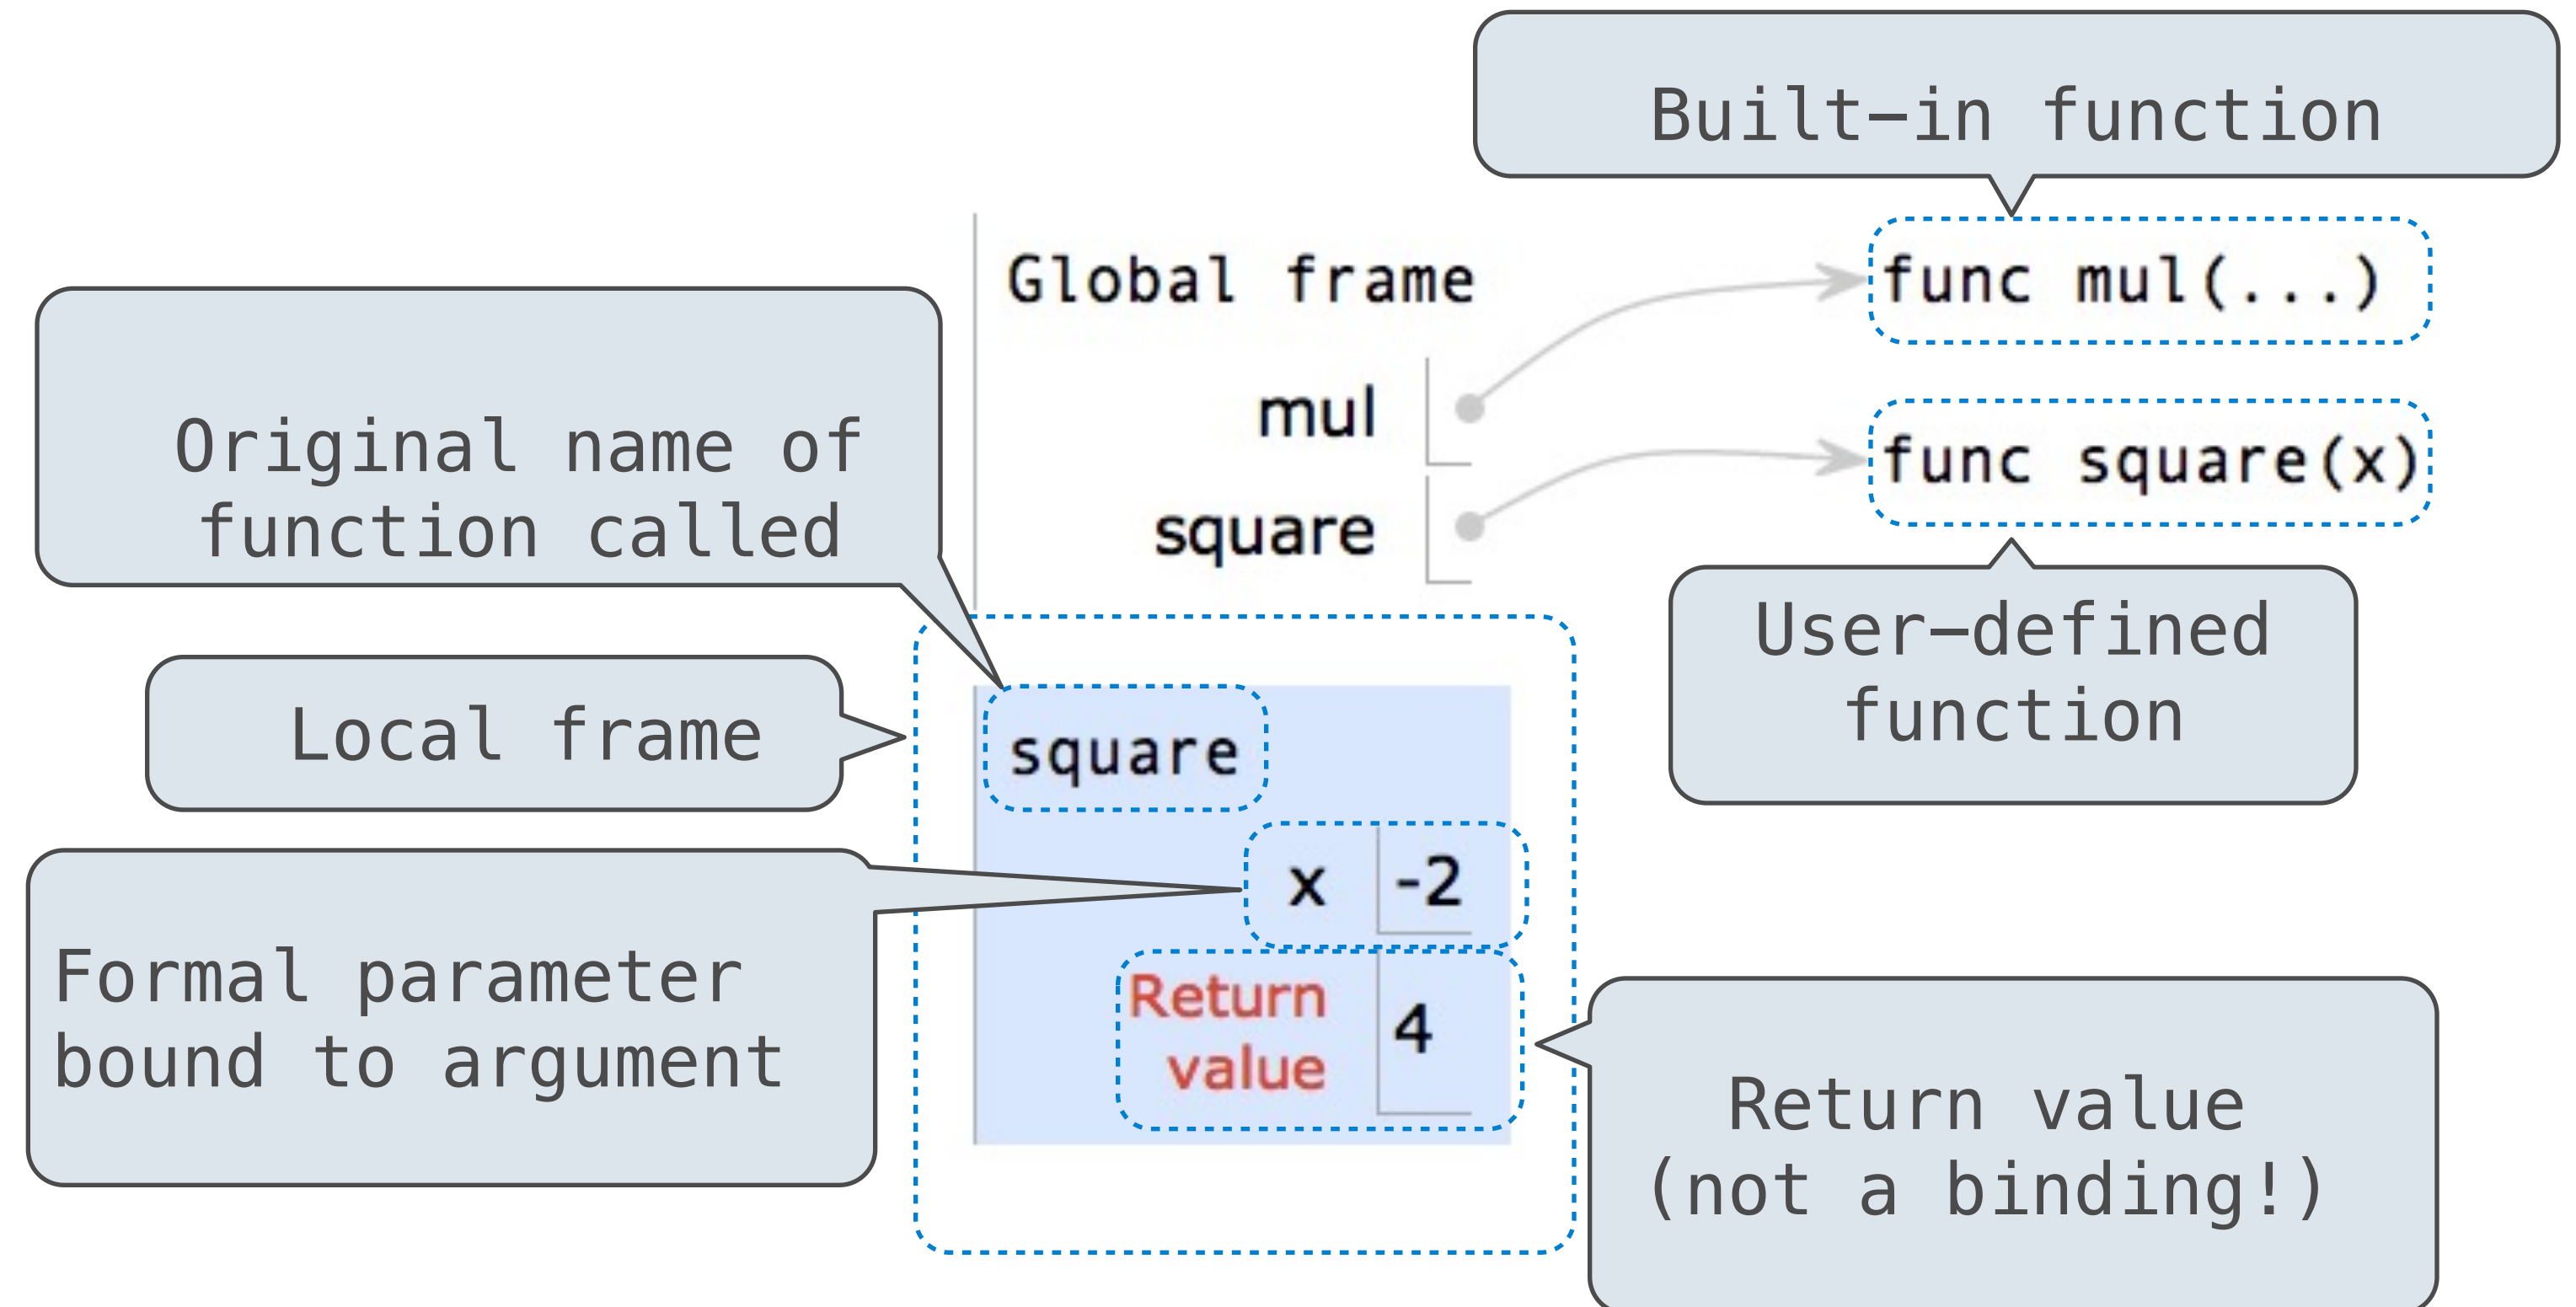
Built-in function

Global frame

func mul(...)

mul

func square(x)

square

Original name of function called

User-defined function

Local frame

square

x | -2

Return value | 4

Formal parameter bound to argument

Return value (not a binding!)